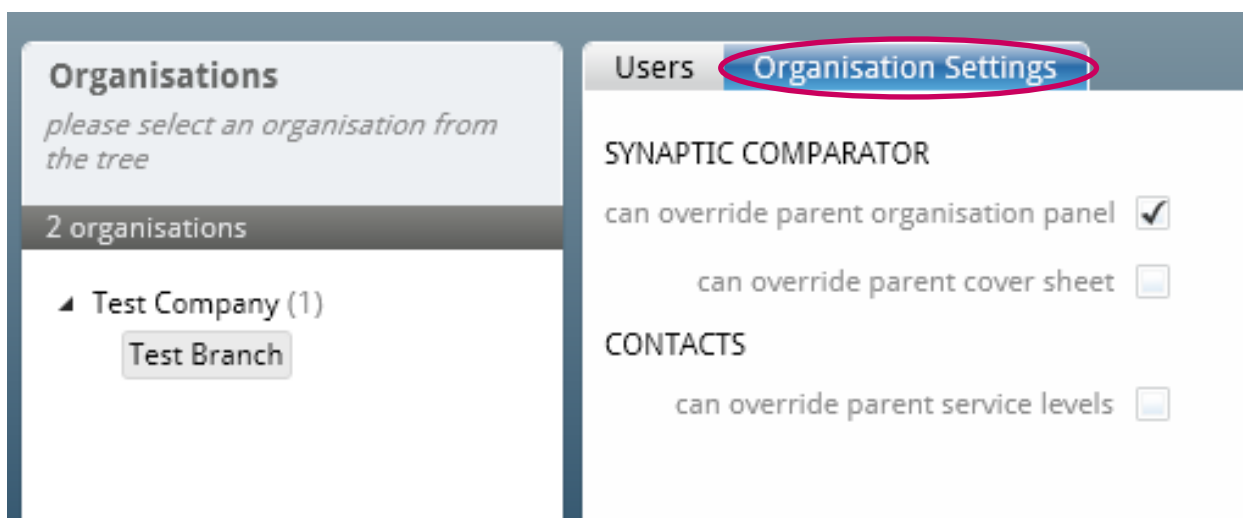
Organisations
please select an organisation from the tree

2 organisations

Test Company (1)
Test Branch

Users Organisation Settings

SYNAPTIC COMPARATOR
can override parent organisation panel ✓
can override parent cover sheet

CONTACTS
can override parent service levels